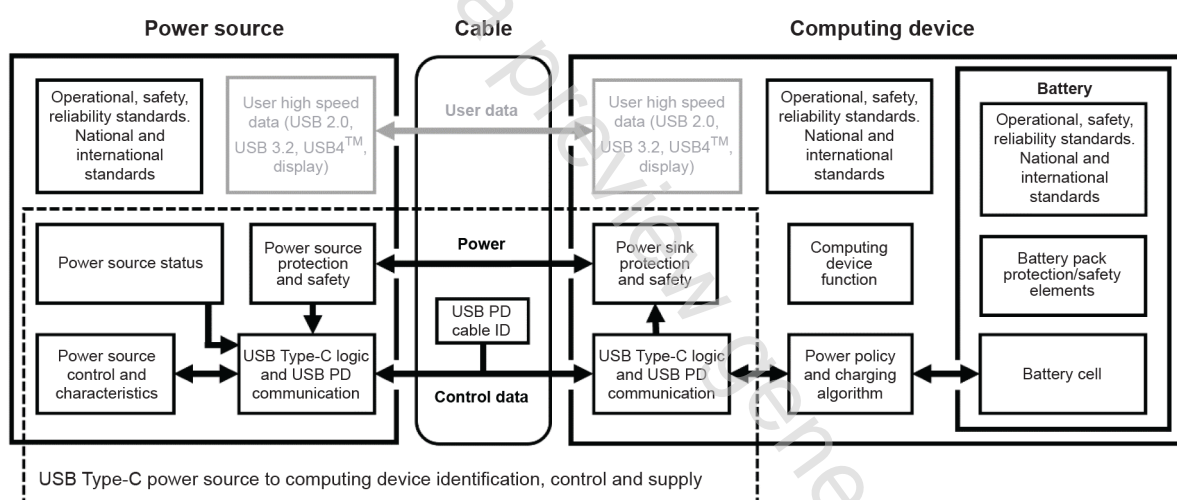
Power source

Cable

Computing device

Operational, safety, reliability standards. National and international standards

User high speed data (USB 2.0, USB 3.2, USB4$^{TM}$, display)

User data

User high speed data (USB 2.0, USB 3.2, USB4$^{TM}$, display)

Operational, safety, reliability standards. National and international standards

Battery

Operational, safety, reliability standards. National and international standards

Power source status

Power source protection and safety

Power

Power sink protection and safety

Computing device function

Battery pack protection/safety elements

USB PD cable ID

Power source control and characteristics

USB Type-C logic and USB PD communication

Control data

USB Type-C logic and USB PD communication

Power policy and charging algorithm

Battery cell

USB Type-C power source to computing device identification, control and supply

a preview gene